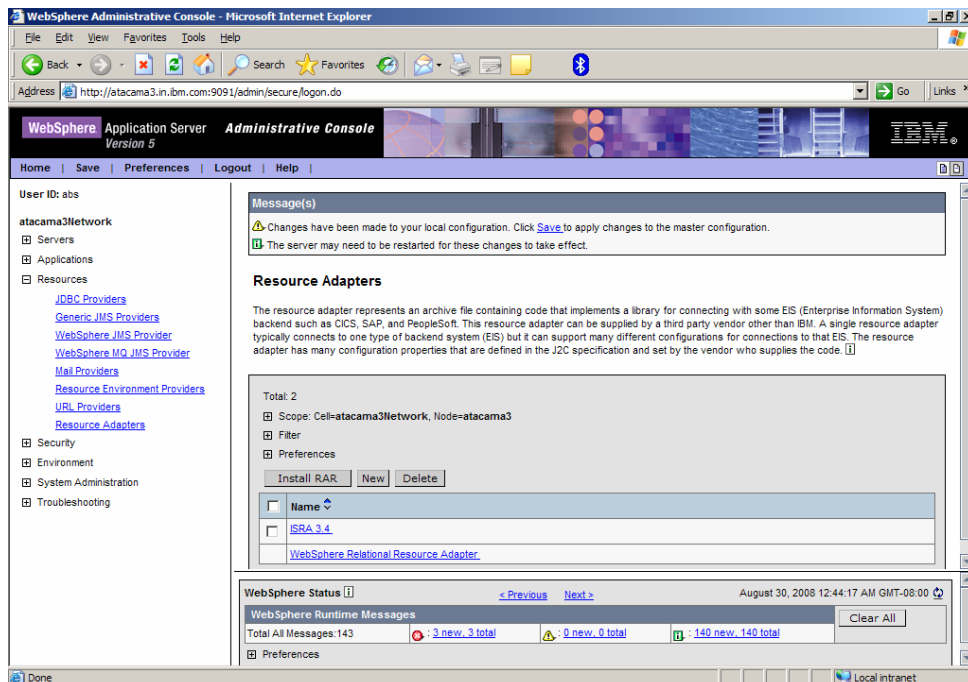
WebSphere Administrative Console - Microsoft Internet Explorer

File Edit View Favorites Tools Help

Back Search Favorites

Address http://atacama3.in.ibm.com:9091/admin/secure/logon.do Go Links

WebSphere Application Server Version 5 Administrative Console IBM

Home | Save | Preferences | Logout | Help |

User ID: abs

atacama3Network
Servers
Applications
Resources
JDBC Providers
Generic JMS Providers
WebSphere JMS Provider
WebSphere MQ JMS Provider
Mail Providers
Resource Environment Providers
URL Providers
Resource Adapters
Security
Environment
System Administration
Troubleshooting

Message(s)

Changes have been made to your local configuration. Click Save to apply changes to the master configuration.

The server may need to be restarted for these changes to take effect.

Resource Adapters

The resource adapter represents an archive file containing code that implements a library for connecting with some EIS (Enterprise Information System) backend such as CICS, SAP, and PeopleSoft. This resource adapter can be supplied by a third party vendor other than IBM. A single resource adapter typically connects to one type of backend system (EIS) but it can support many different configurations for connections to that EIS. The resource adapter has many configuration properties that are defined in the J2C specification and set by the vendor who supplies the code. i

Total: 2

Scope: Cell=atacama3Network, Node=atacama3

Filter

Preferences

Install RAR New Delete

| | Name |
|---|---|
| | ISRA 3.4 |
| | WebSphere Relational Resource Adapter |

WebSphere Status i < Previous Next > August 30, 2008 12:44:17 AM GMT-08:00

WebSphere Runtime Messages

Total All Messages:143 : 3 new, 3 total : 0 new, 0 total : 140 new, 140 total Clear All

Preferences

Done Local intranet